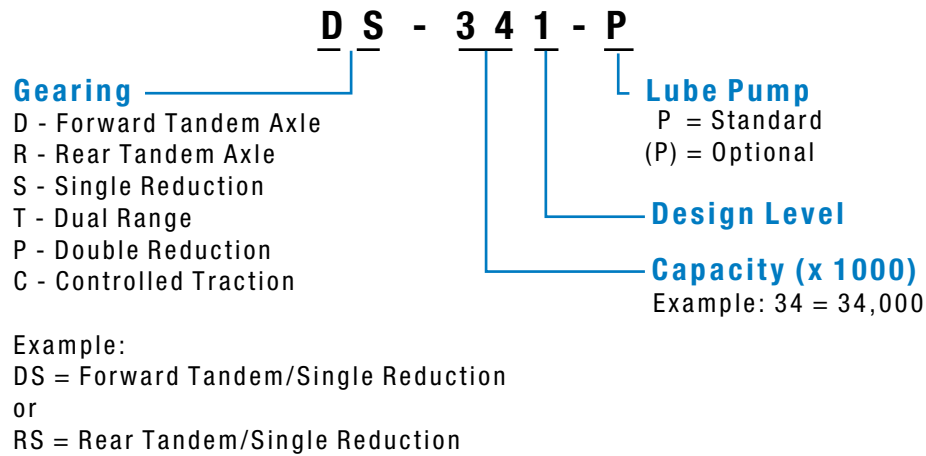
DS - 341 - P

Gearing
D - Forward Tandem Axle
R - Rear Tandem Axle
S - Single Reduction
T - Dual Range
P - Double Reduction
C - Controlled Traction

Lube Pump
P = Standard
(P) = Optional

Design Level

Capacity (x 1000)
Example: 34 = 34,000

Example:
DS = Forward Tandem/Single Reduction
or
RS = Rear Tandem/Single Reduction